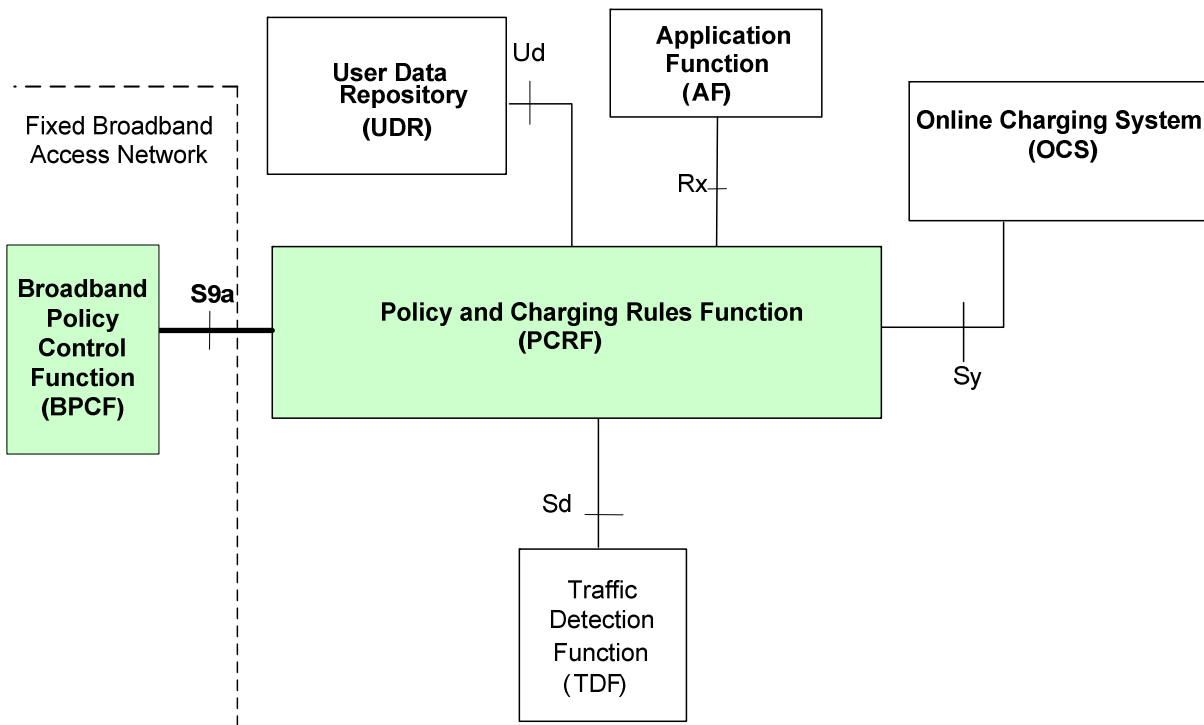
Fixed Broadband Access Network

User Data Repository (UDR)

Ud

Application Function (AF)

Online Charging System (OCS)

Rx

Broadband Policy Control Function (BPCF)

S9a

Policy and Charging Rules Function (PCRF)

Sy

Sd

Traffic Detection Function (TDF)